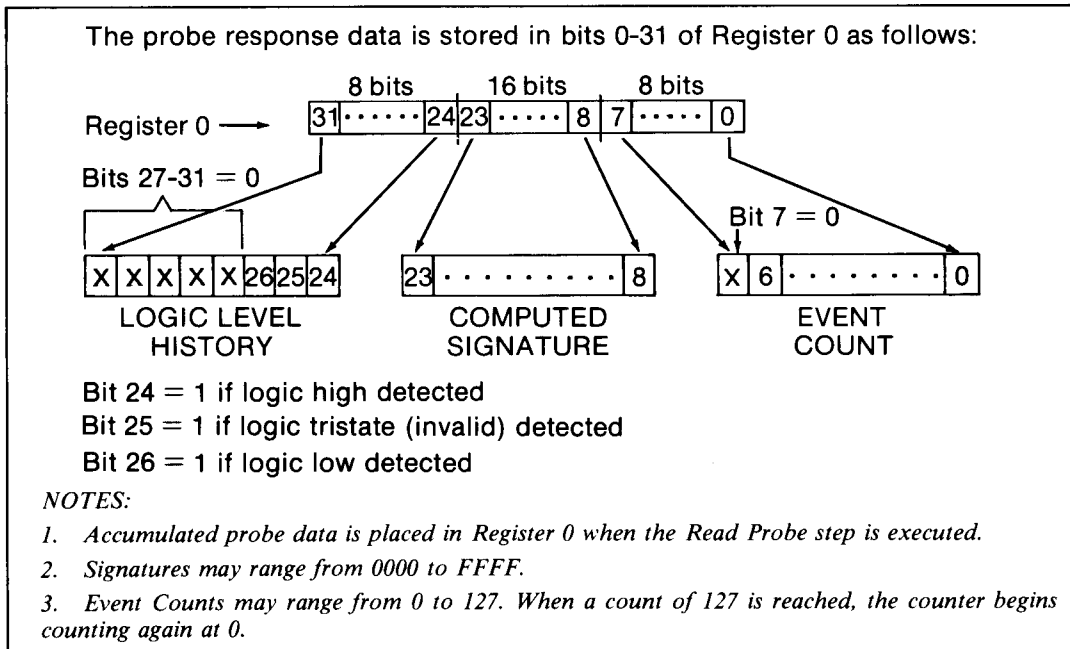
The probe response data is stored in bits 0-31 of Register 0 as follows:

8 bits 16 bits 8 bits

Register 0 → 31 · · · · · 24 23 · · · · · 8 7 · · · · · 0

Bits 27-31 = 0

Bit 7 = 0

X X X X X 26 25 24

23 · · · · · · · · · 8

X 6 · · · · · · · · · 0

LOGIC LEVEL HISTORY

COMPUTED SIGNATURE

EVENT COUNT

Bit 24 = 1 if logic high detected

Bit 25 = 1 if logic tristate (invalid) detected

Bit 26 = 1 if logic low detected

NOTES:

1. Accumulated probe data is placed in Register 0 when the Read Probe step is executed.

2. Signatures may range from 0000 to FFFF.

3. Event Counts may range from 0 to 127. When a count of 127 is reached, the counter begins counting again at 0.